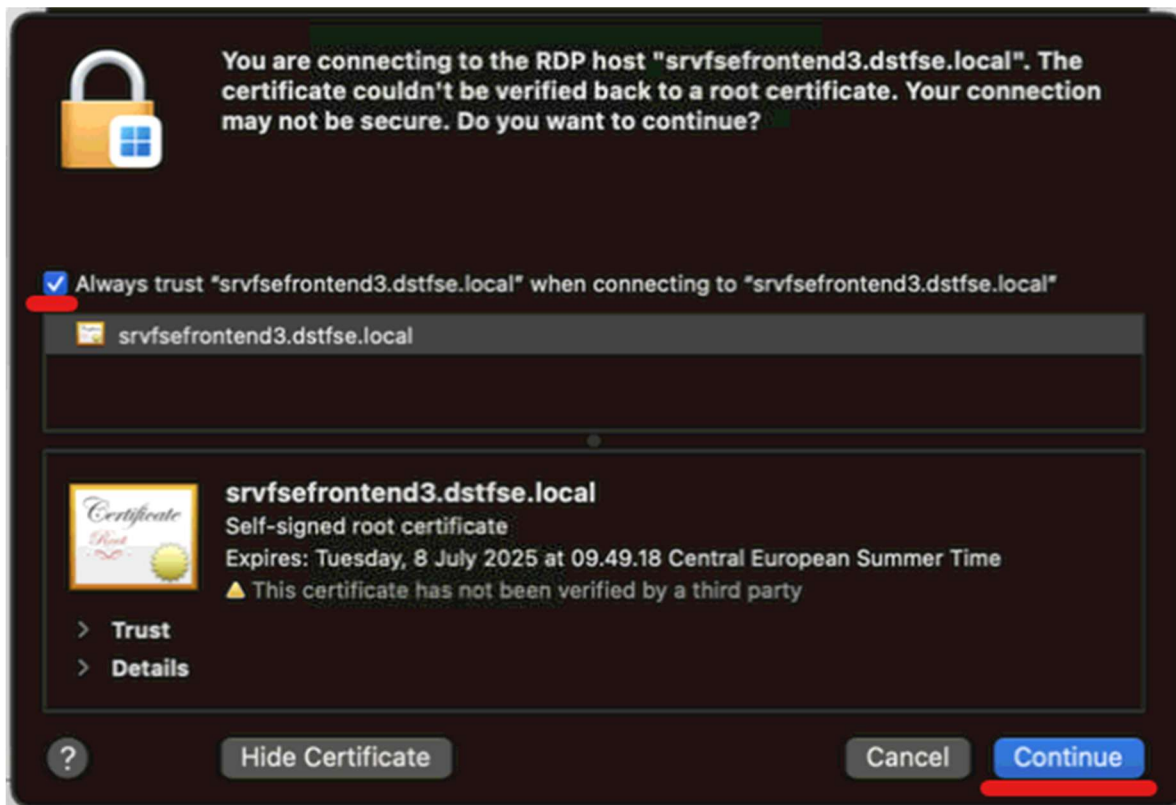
You are connecting to the RDP host "srvfsefrontend3.dstfse.local". The certificate couldn't be verified back to a root certificate. Your connection may not be secure. Do you want to continue?

Always trust "srvfsefrontend3.dstfse.local" when connecting to "srvfsefrontend3.dstfse.local"

srvfsefrontend3.dstfse.local

Certificate
Root

srvfsefrontend3.dstfse.local
Self-signed root certificate
Expires: Tuesday, 8 July 2025 at 09.49.18 Central European Summer Time
⚠ This certificate has not been verified by a third party

Trust
Details

?
Hide Certificate
Cancel
Continue